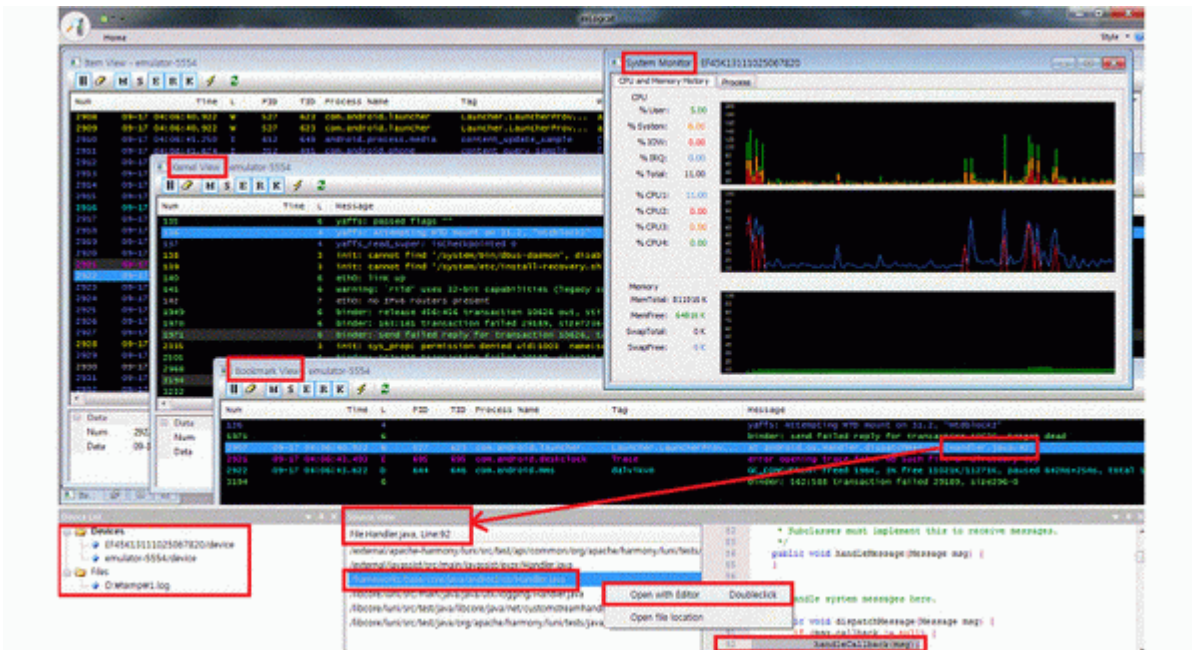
Home

Item View - emulator-5554

| Num | Time | L | PID | TID | Process Name | Tag |
|---|---|---|---|---|---|---|
| 2908 | 09-17 04:06:40.902 | W | 527 | 623 | com.android.launcher | Launcher.LauncherProv... |
| 2909 | 09-17 04:06:40.902 | W | 527 | 623 | com.android.launcher | Launcher.LauncherProv... |
| 2910 | 09-17 04:06:41.250 | I | 612 | 649 | android.process.media | content_update_sample |

Kernel View - emulator-5554

| Num | Time | L | Message |
|---|---|---|---|
| 135 | | 6 | yaffs: passed flags "" |
| 136 | | 4 | yaffs: Attempting MTD mount on 31.2, "mtdblock2" |
| 137 | | 4 | yaffs_read_super: isCheckpointed 0 |
| 138 | | 3 | init: cannot find '/system/bin/dbus-daemon', disab |
| 139 | | 3 | init: cannot find '/system/etc/install-recovery.sh |
| 140 | | 6 | eth0: link up |
| 141 | | 4 | warning: 'rild' uses 32-bit capabilities (legacy s |
| 142 | | 7 | eth0: no IPv6 routers present |
| 1969 | | 6 | binder: release 456:456 transaction 10626 out, st |
| 1970 | | 6 | binder: 161:161 transaction failed 29189, size206 |
| 1971 | | 6 | binder: send failed reply for transaction 10626, |
| 2335 | | 3 | init: sys_prop: permission denied uid:1003 name: |

System Monitor EF45K13111025067820
CPU and Memory History Process
CPU
% User: 5.00
% System: 6.00
% IOW: 0.00
% IRQ: 0.00
% Total: 11.00
% CPU1: 11.00
% CPU2: 0.00
% CPU3: 0.00
% CPU4: 0.00
Memory
MemTotal: 811016 K
MemFree: 64816 K
SwapTotal: 0 K
SwapFree: 0 K

Bookmark View - emulator-5554

| Num | Time | L | PID | TID | Process Name | Tag | Message |
|---|---|---|---|---|---|---|---|
| 136 | | 4 | | | | | yaffs: Attempting MTD mount on 31.2, "mtdblock2" |
| 1971 | | 6 | | | | | binder: send failed reply for transaction 10626, target dead |
| 2908 | 09-17 04:06:40.902 | W | 527 | 623 | com.android.launcher | Launcher.LauncherProv... | at android.os.Handler.dispatchMe... (Handler.java:92) |
| 2921 | 09-17 04:06:41.492 | E | 695 | 695 | com.android.deskclock | Trace | error opening trace file: No such file or directory |
| 2922 | 09-17 04:06:41.622 | D | 644 | 644 | com.android.mms | dalvikvm | GC_CONCURRENT freed 196K, 3% free 10026K/11271K, paused 6ms+2ms, total |
| 3184 | | 6 | | | | | binder: 162:588 transaction failed 29189, size296-0 |

Data
Num
Data

Device List
Devices
EF45K13111025067820/device
emulator-5554/device
Files
D:\#temper1.log

Source View
File:Handler.java, Line:92
/external/apache-harmony/luni/src/test/api/common/org/apache/harmony/luni/tests/
/external/javasqlit/src/main/java/sqlite/Handler.java
/frameworks/base/core/java/android/os/Handler.java
/libcore/luni/src/main/java/java/util/logging/Handler.java
/libcore/luni/src/test/java/libcore/java/net/customstreamhandl
/libcore/luni/src/test/java/org/apache/harmony/luni/tests/java

Open with Editor Doubleclick
Open file location

* Subclasses must implement this to receive messages.
*/
public void handleMessage(Message msg) {
}

andle system messages here.

lic void dispatchMessage(Message msg) {
if (msg.callback != null) {
handleCallback(msg);